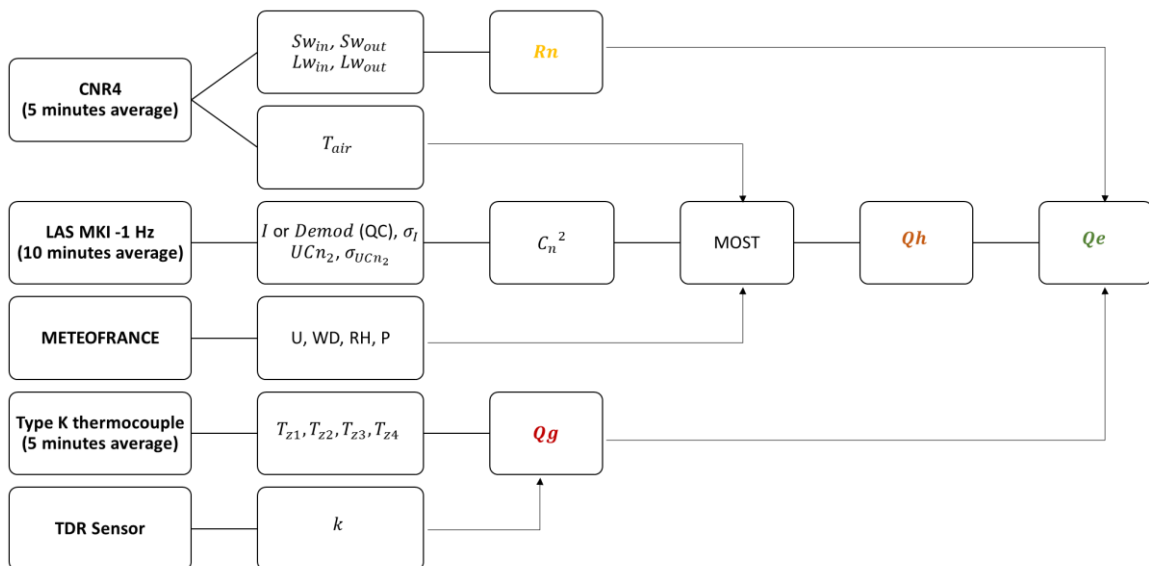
CNR4
(5 minutes average)

$Sw_{in}$, $Sw_{out}$
$Lw_{in}$, $Lw_{out}$

$Rn$

$T_{air}$

LAS MKI -1 Hz
(10 minutes average)

$I$ or $Demod$ (QC), $\sigma_I$
$UCn_2$, $\sigma_{UCn_2}$

$C_n{}^2$

MOST

$Qh$

$Qe$

METEOFRANCE

U, WD, RH, P

Type K thermocouple
(5 minutes average)

$T_{z1}, T_{z2}, T_{z3}, T_{z4}$

$Qg$

TDR Sensor

$k$